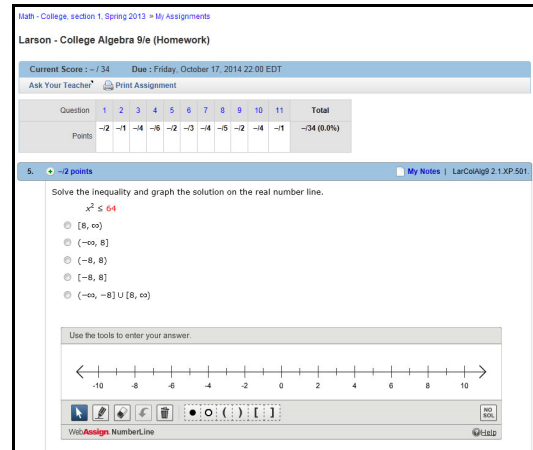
Math - College, section 1, Spring 2013 » My Assignments

Larson - College Algebra 9/e (Homework)

Current Score : – / 34    Due : Friday, October 17, 2014 22:00 EDT

Ask Your Teacher   Print Assignment

| Question | 1 | 2 | 3 | 4 | 5 | 6 | 7 | 8 | 9 | 10 | 11 | Total |
|---|---|---|---|---|---|---|---|---|---|---|---|---|
| Points | –/2 | –/1 | –/4 | –/6 | –/2 | –/3 | –/4 | –/5 | –/2 | –/4 | –/1 | –/34 (0.0%) |

5. –/2 points    My Notes | LarColAlg9 2.1.XP.501.

Solve the inequality and graph the solution on the real number line.

$x^2 \leq 64$

[8, ∞)

(−∞, 8]

(−8, 8)

[−8, 8]

(−∞, −8] ∪ [8, ∞)

Use the tools to enter your answer.

-10 -8 -6 -4 -2 0 2 4 6 8 10

NO SOL

WebAssign. NumberLine    Help